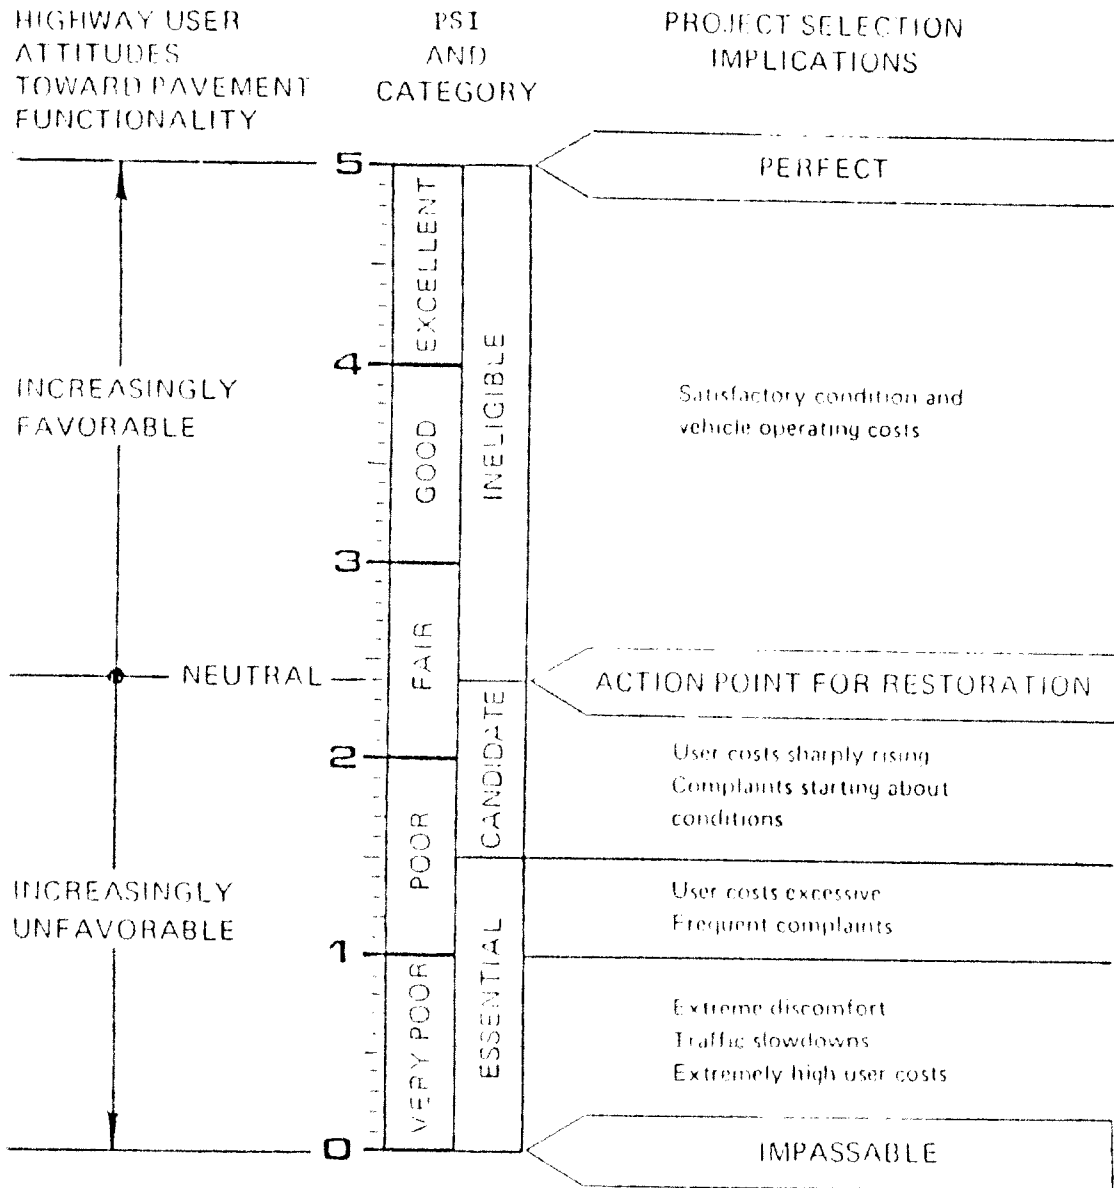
HIGHWAY USER ATTITUDES TOWARD PAVEMENT FUNCTIONALITY

PSI AND CATEGORY

PROJECT SELECTION IMPLICATIONS

5

EXCELLENT

PERFECT

4

INCREASINGLY FAVORABLE

GOOD

INELIGIBLE

Satisfactory condition and vehicle operating costs

3

FAIR

NEUTRAL

ACTION POINT FOR RESTORATION

2

CANDIDATE

User costs sharply rising
Complaints starting about conditions

POOR

INCREASINGLY UNFAVORABLE

User costs excessive
Frequent complaints

1

VERY POOR

ESSENTIAL

Extreme discomfort
Traffic slowdowns
Extremely high user costs

0

IMPASSABLE